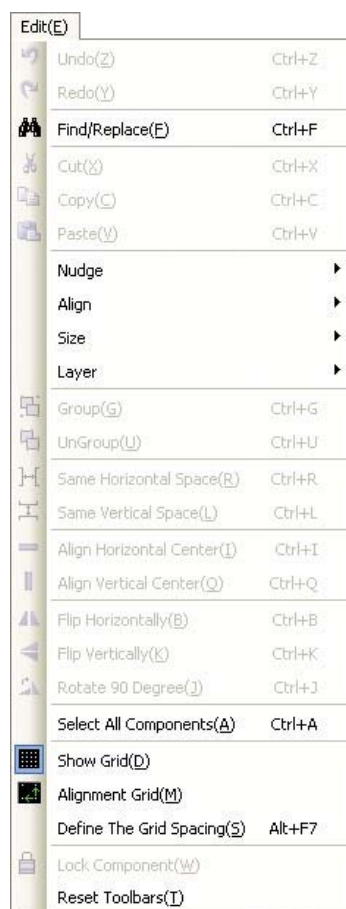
Edit(E)

Undo(Z) Ctrl+Z
Redo(Y) Ctrl+Y
Find/Replace(F) Ctrl+F
Cut(X) Ctrl+X
Copy(C) Ctrl+C
Paste(V) Ctrl+V
Nudge
Align
Size
Layer
Group(G) Ctrl+G
UnGroup(U) Ctrl+U
Same Horizontal Space(R) Ctrl+R
Same Vertical Space(L) Ctrl+L
Align Horizontal Center(I) Ctrl+I
Align Vertical Center(O) Ctrl+Q
Flip Horizontally(B) Ctrl+B
Flip Vertically(K) Ctrl+K
Rotate 90 Degree(J) Ctrl+J
Select All Components(A) Ctrl+A
Show Grid(D)
Alignment Grid(M)
Define The Grid Spacing(S) Alt+F7
Lock Component(W)
Reset Toolbars(T)